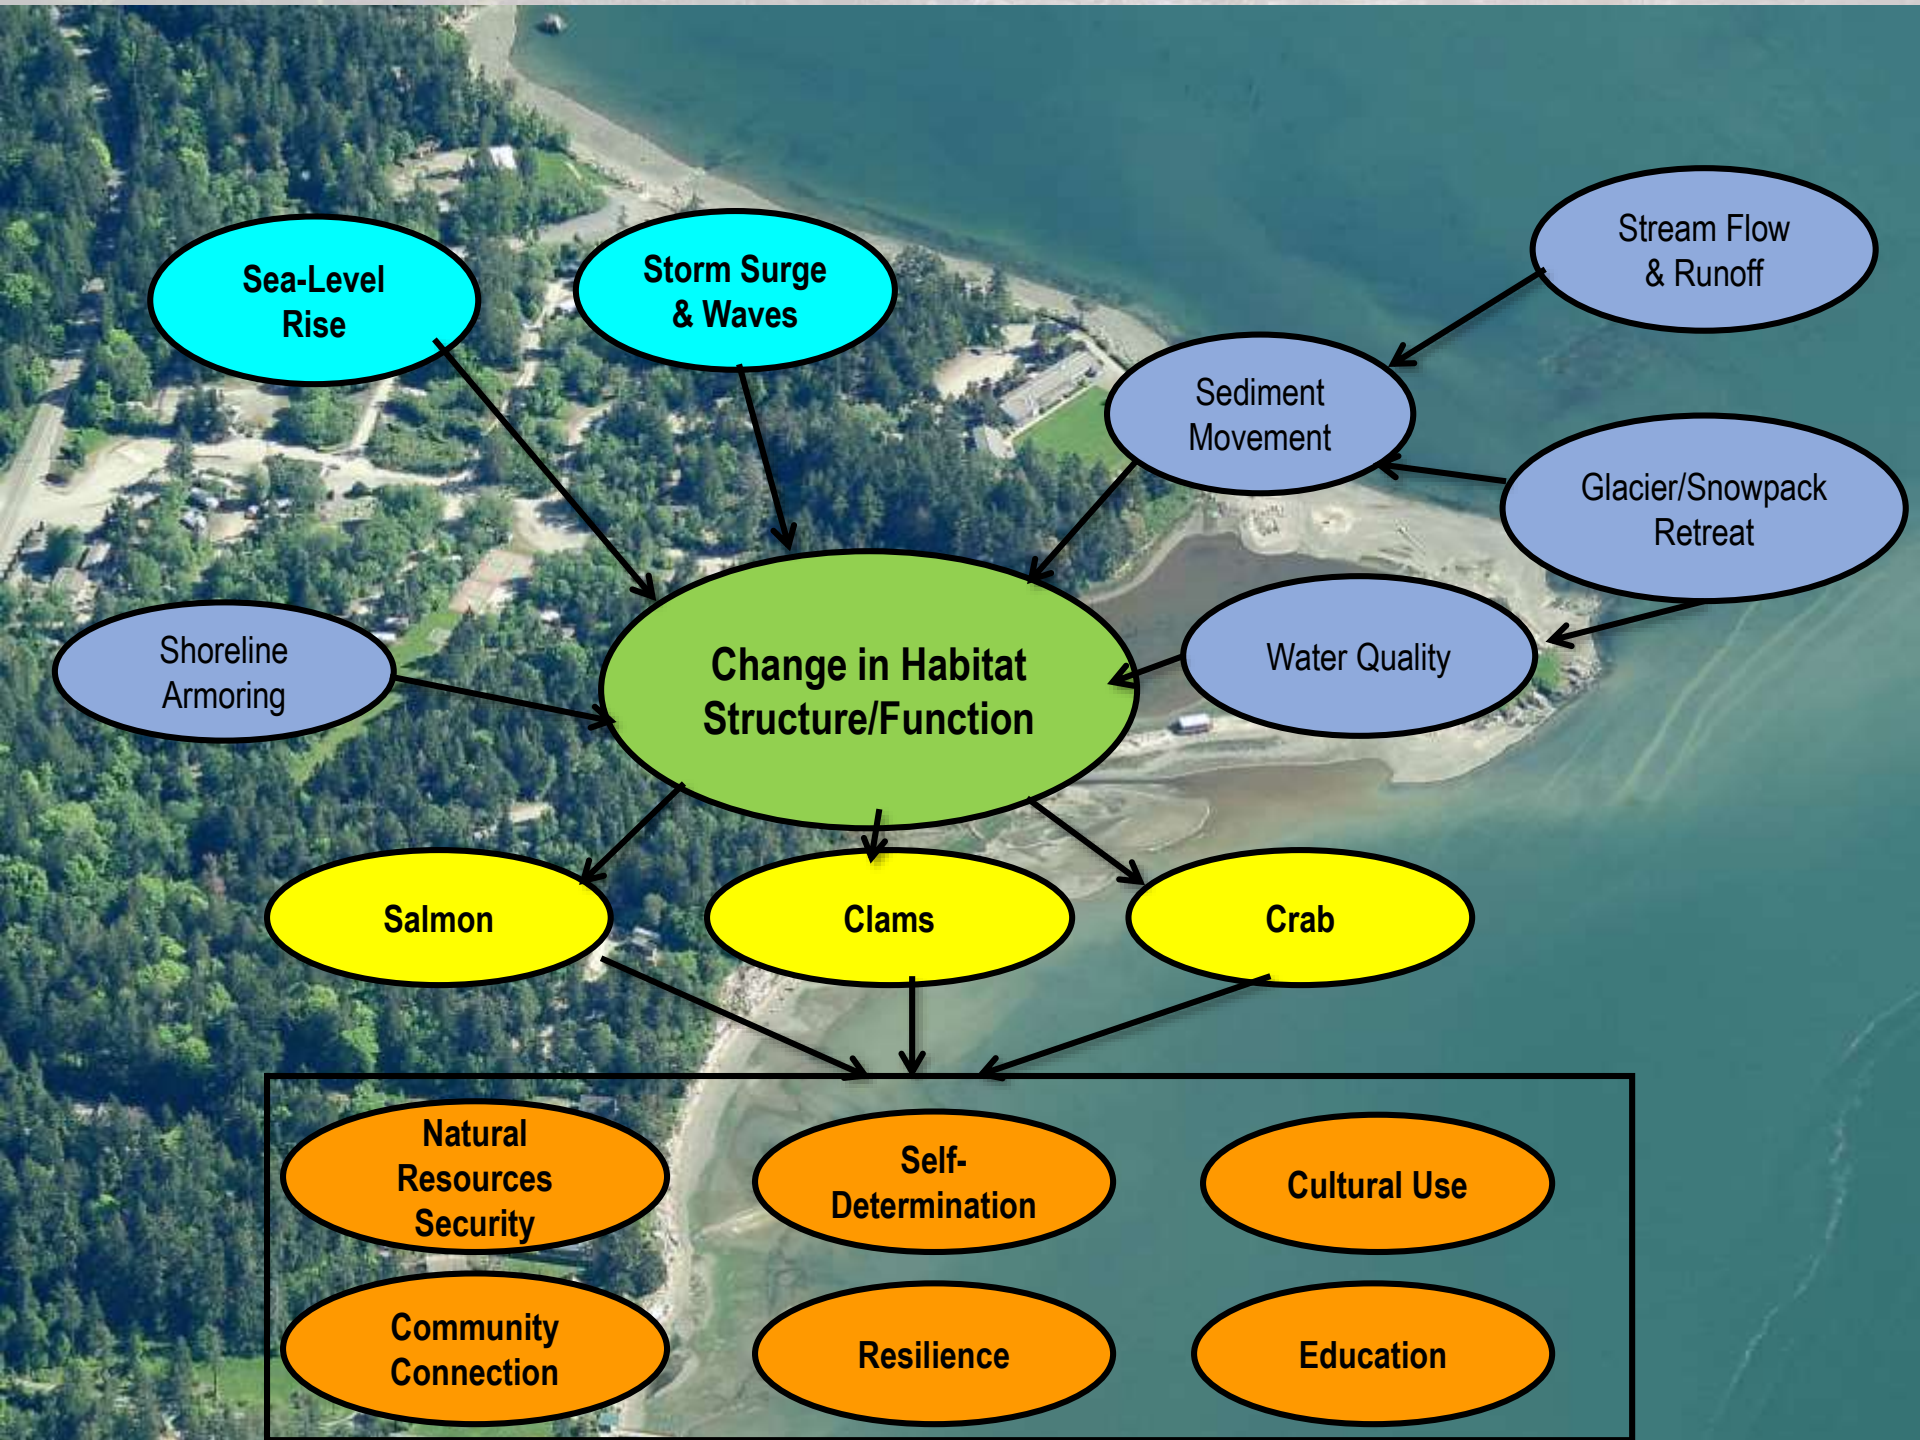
Sea-Level Rise

Storm Surge & Waves

Stream Flow & Runoff

Sediment Movement

Glacier/Snowpack Retreat

Shoreline Armoring

Change in Habitat Structure/Function

Water Quality

Salmon

Clams

Crab

Natural Resources Security

Self-Determination

Cultural Use

Community Connection

Resilience

Education